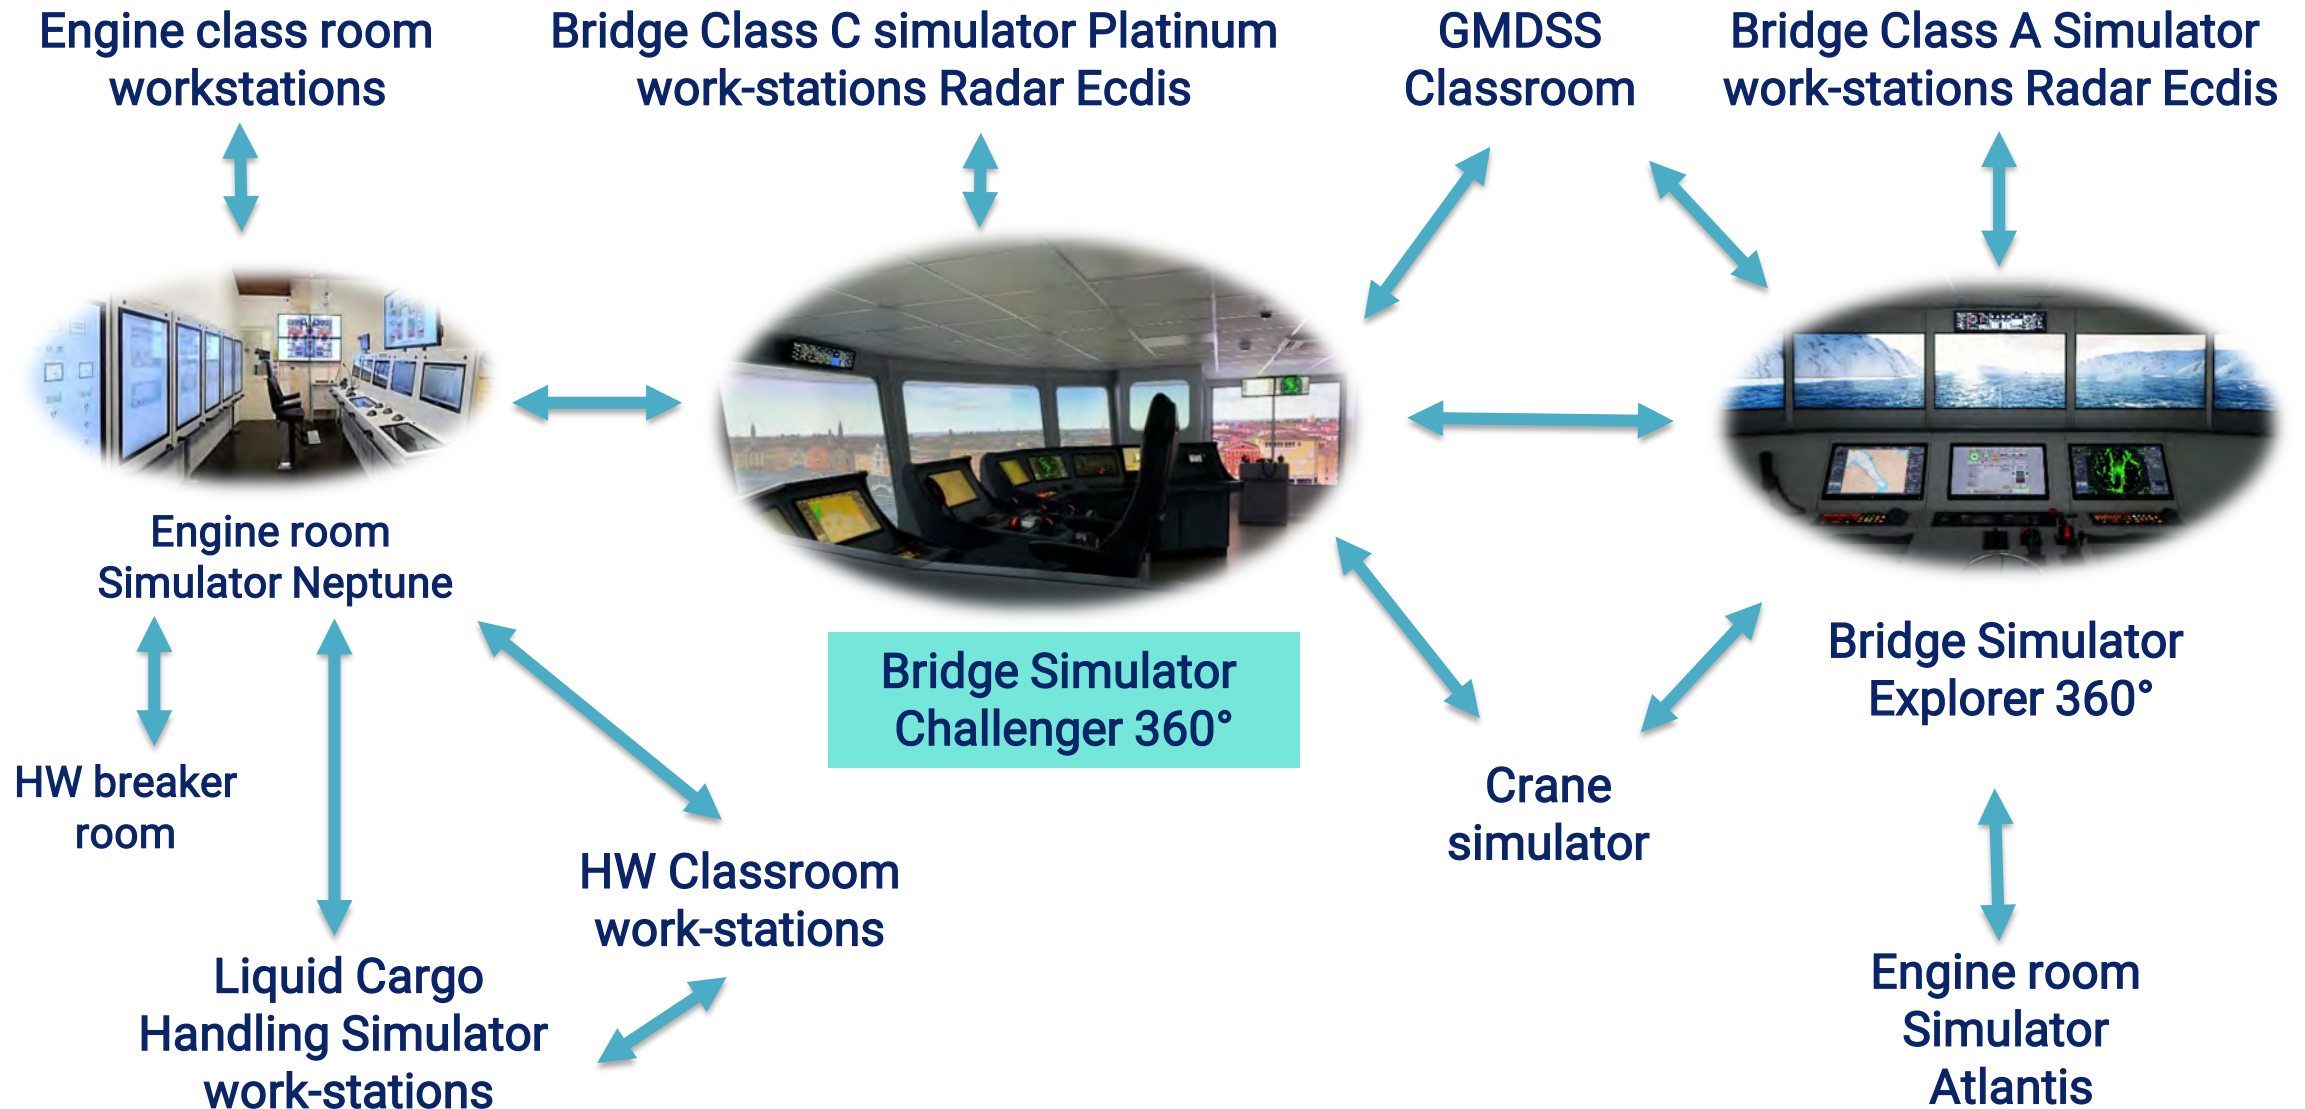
Engine class room workstations

Bridge Class C simulator Platinum work-stations Radar Ecdis

GMDSS Classroom

Bridge Class A Simulator work-stations Radar Ecdis

Engine room Simulator Neptune

Bridge Simulator Challenger 360°

Bridge Simulator Explorer 360°

HW breaker room

HW Classroom work-stations

Crane simulator

Liquid Cargo Handling Simulator work-stations

Engine room Simulator Atlantis